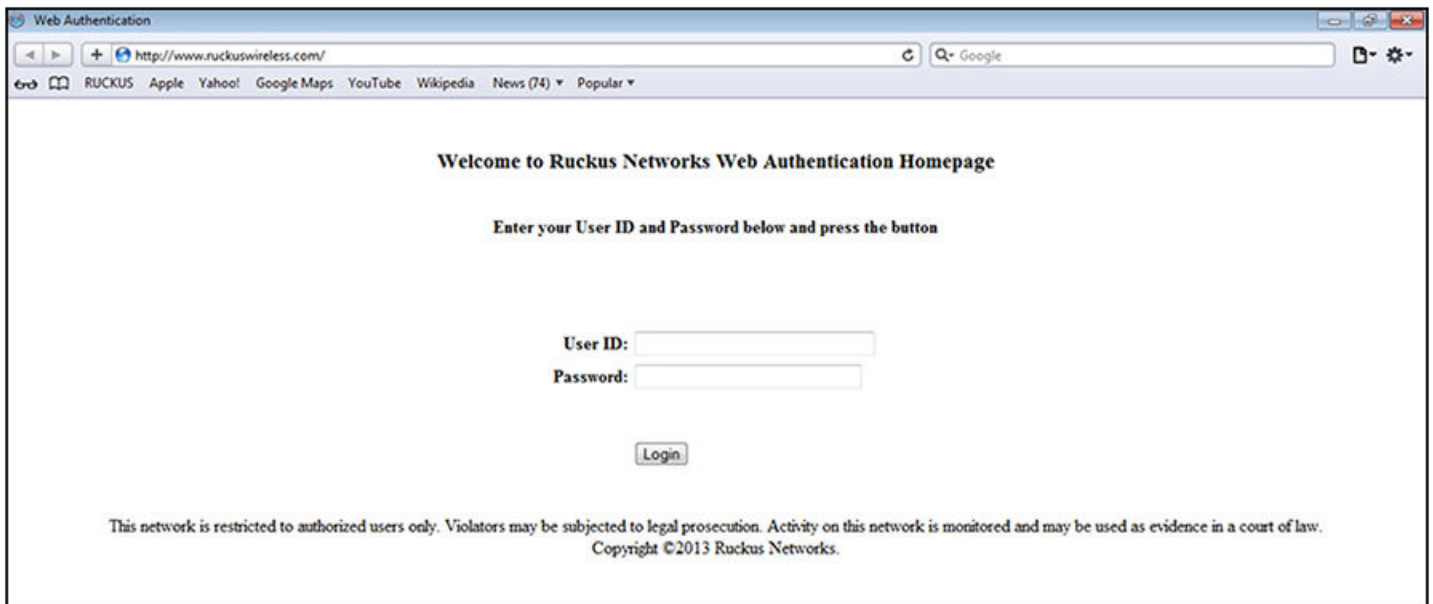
Web Authentication

http://www.ruckuswireless.com/

Google

RUCKUS Apple Yahoo! Google Maps YouTube Wikipedia News (74) ▾ Popular ▾

Welcome to Ruckus Networks Web Authentication Homepage

Enter your User ID and Password below and press the button

User ID:

Password:

Login

This network is restricted to authorized users only. Violators may be subjected to legal prosecution. Activity on this network is monitored and may be used as evidence in a court of law. Copyright ©2013 Ruckus Networks.